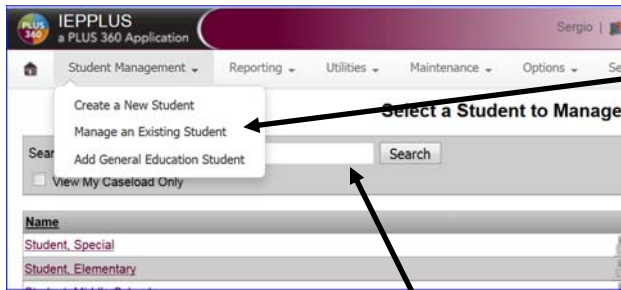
PLUS 360
IEPPLUS
a PLUS 360 Application
Sergio |

Student Management
Reporting
Utilities
Maintenance
Options
Se

Create a New Student
Manage an Existing Student
Add General Education Student

Select a Student to Manage

Sear
Search
View My Caseload Only

Name
Student, Special
Student, Elementary
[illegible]